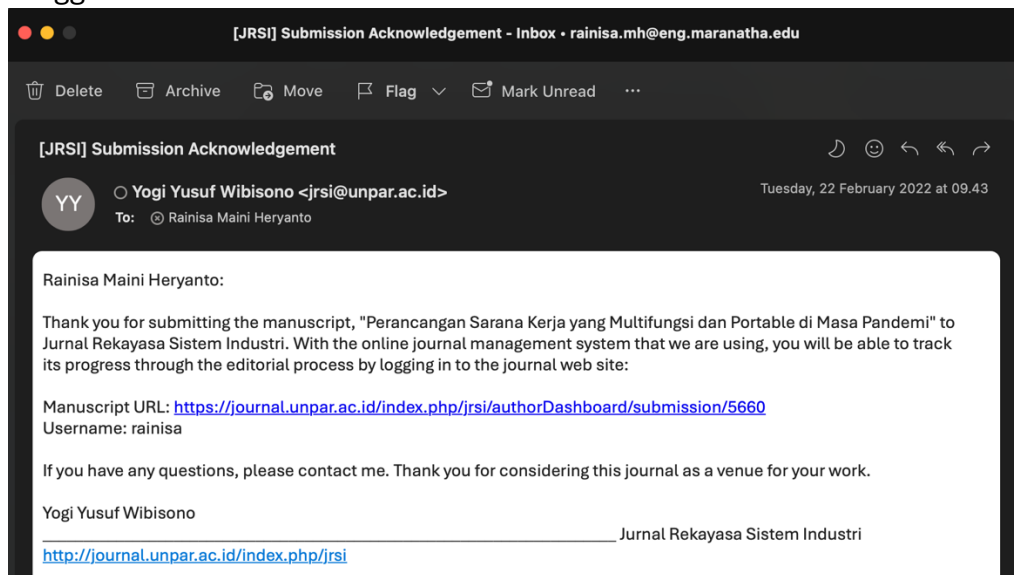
[JRSI] Submission Acknowledgement - Inbox • rainisa.mh@eng.maranatha.edu

Delete Archive Move Flag Mark Unread ···

[JRSI] Submission Acknowledgement

YY

Yogi Yusuf Wibisono <jrsi@unpar.ac.id>

To: Rainisa Maini Heryanto

Tuesday, 22 February 2022 at 09.43

Rainisa Maini Heryanto:

Thank you for submitting the manuscript, "Perancangan Sarana Kerja yang Multifungsi dan Portable di Masa Pandemi" to Jurnal Rekayasa Sistem Industri. With the online journal management system that we are using, you will be able to track its progress through the editorial process by logging in to the journal web site:

Manuscript URL: https://journal.unpar.ac.id/index.php/jrsi/authorDashboard/submission/5660
Username: rainisa

If you have any questions, please contact me. Thank you for considering this journal as a venue for your work.

Yogi Yusuf Wibisono
________________________________________________________________________ Jurnal Rekayasa Sistem Industri
http://journal.unpar.ac.id/index.php/jrsi